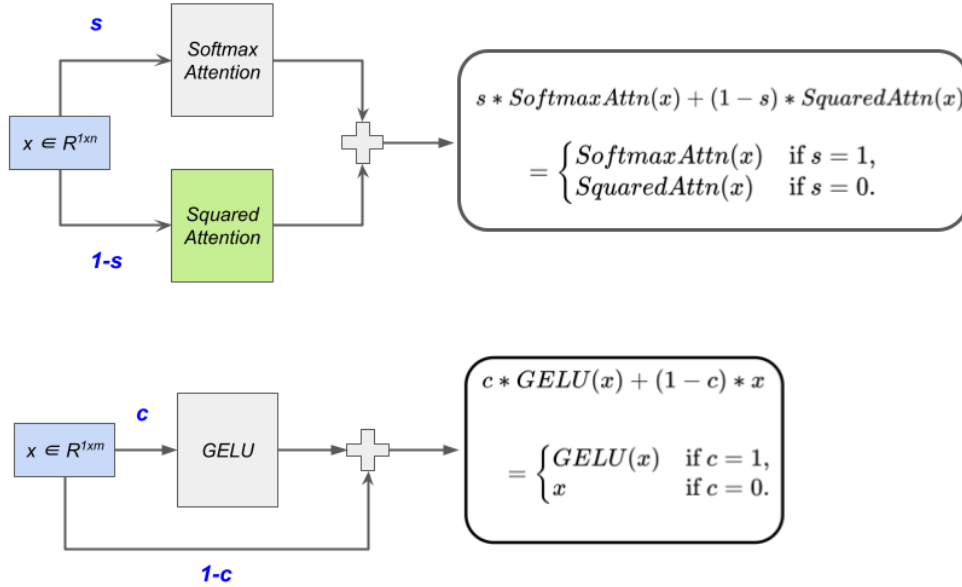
s

Softmax Attention

$x \in R^{1xn}$

Squared Attention

1-s

$s * SoftmaxAttn(x) + (1-s) * SquaredAttn(x)$

$= \begin{cases} SoftmaxAttn(x) & \text{if } s = 1, \\ SquaredAttn(x) & \text{if } s = 0. \end{cases}$

c

$x \in R^{1xm}$

GELU

1-c

$c * GELU(x) + (1-c) * x$

$= \begin{cases} GELU(x) & \text{if } c = 1, \\ x & \text{if } c = 0. \end{cases}$